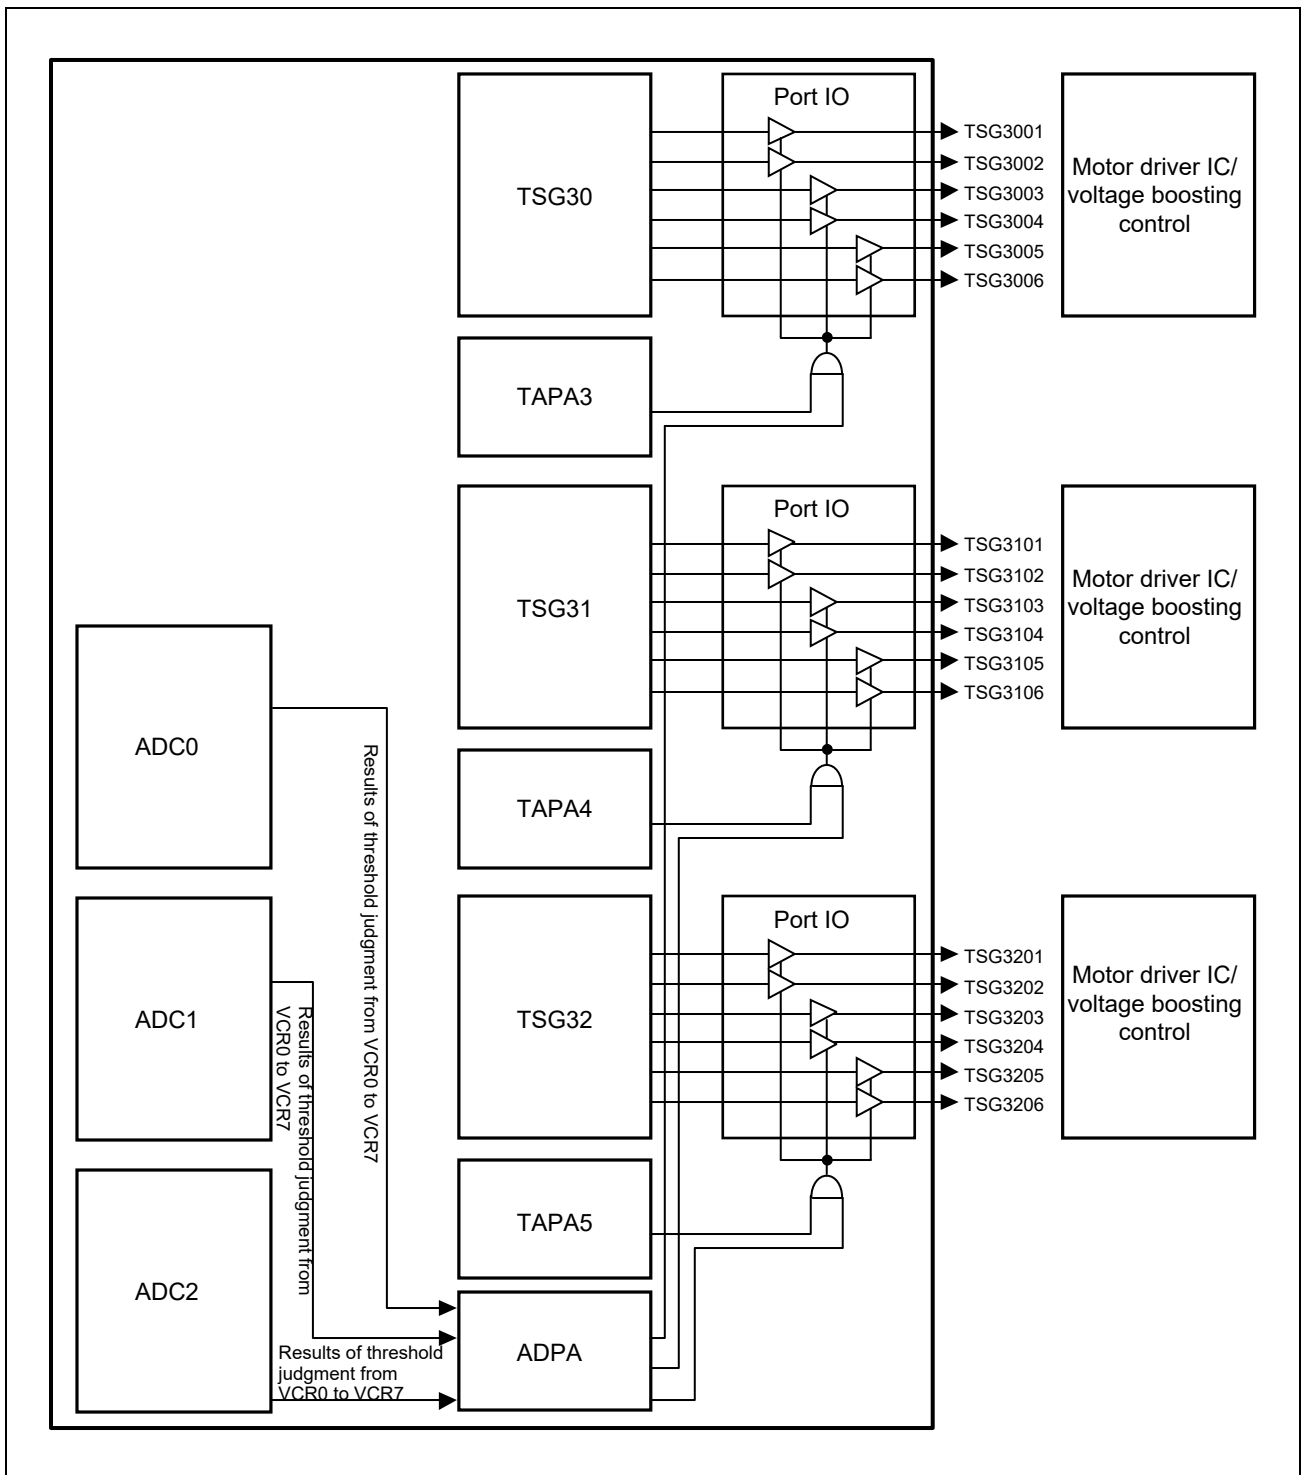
Port IO

TSG30

TSG3001
TSG3002
TSG3003
TSG3004
TSG3005
TSG3006

Motor driver IC/ voltage boosting control

TAPA3

Port IO

TSG31

TSG3101
TSG3102
TSG3103
TSG3104
TSG3105
TSG3106

Motor driver IC/ voltage boosting control

ADC0

Results of threshold judgment from VCR0 to VCR7

TAPA4

Port IO

TSG32

TSG3201
TSG3202
TSG3203
TSG3204
TSG3205
TSG3206

Motor driver IC/ voltage boosting control

ADC1

Results of threshold judgment from VCR0 to VCR7

TAPA5

ADC2

Results of threshold judgment from VCR0 to VCR7

ADPA